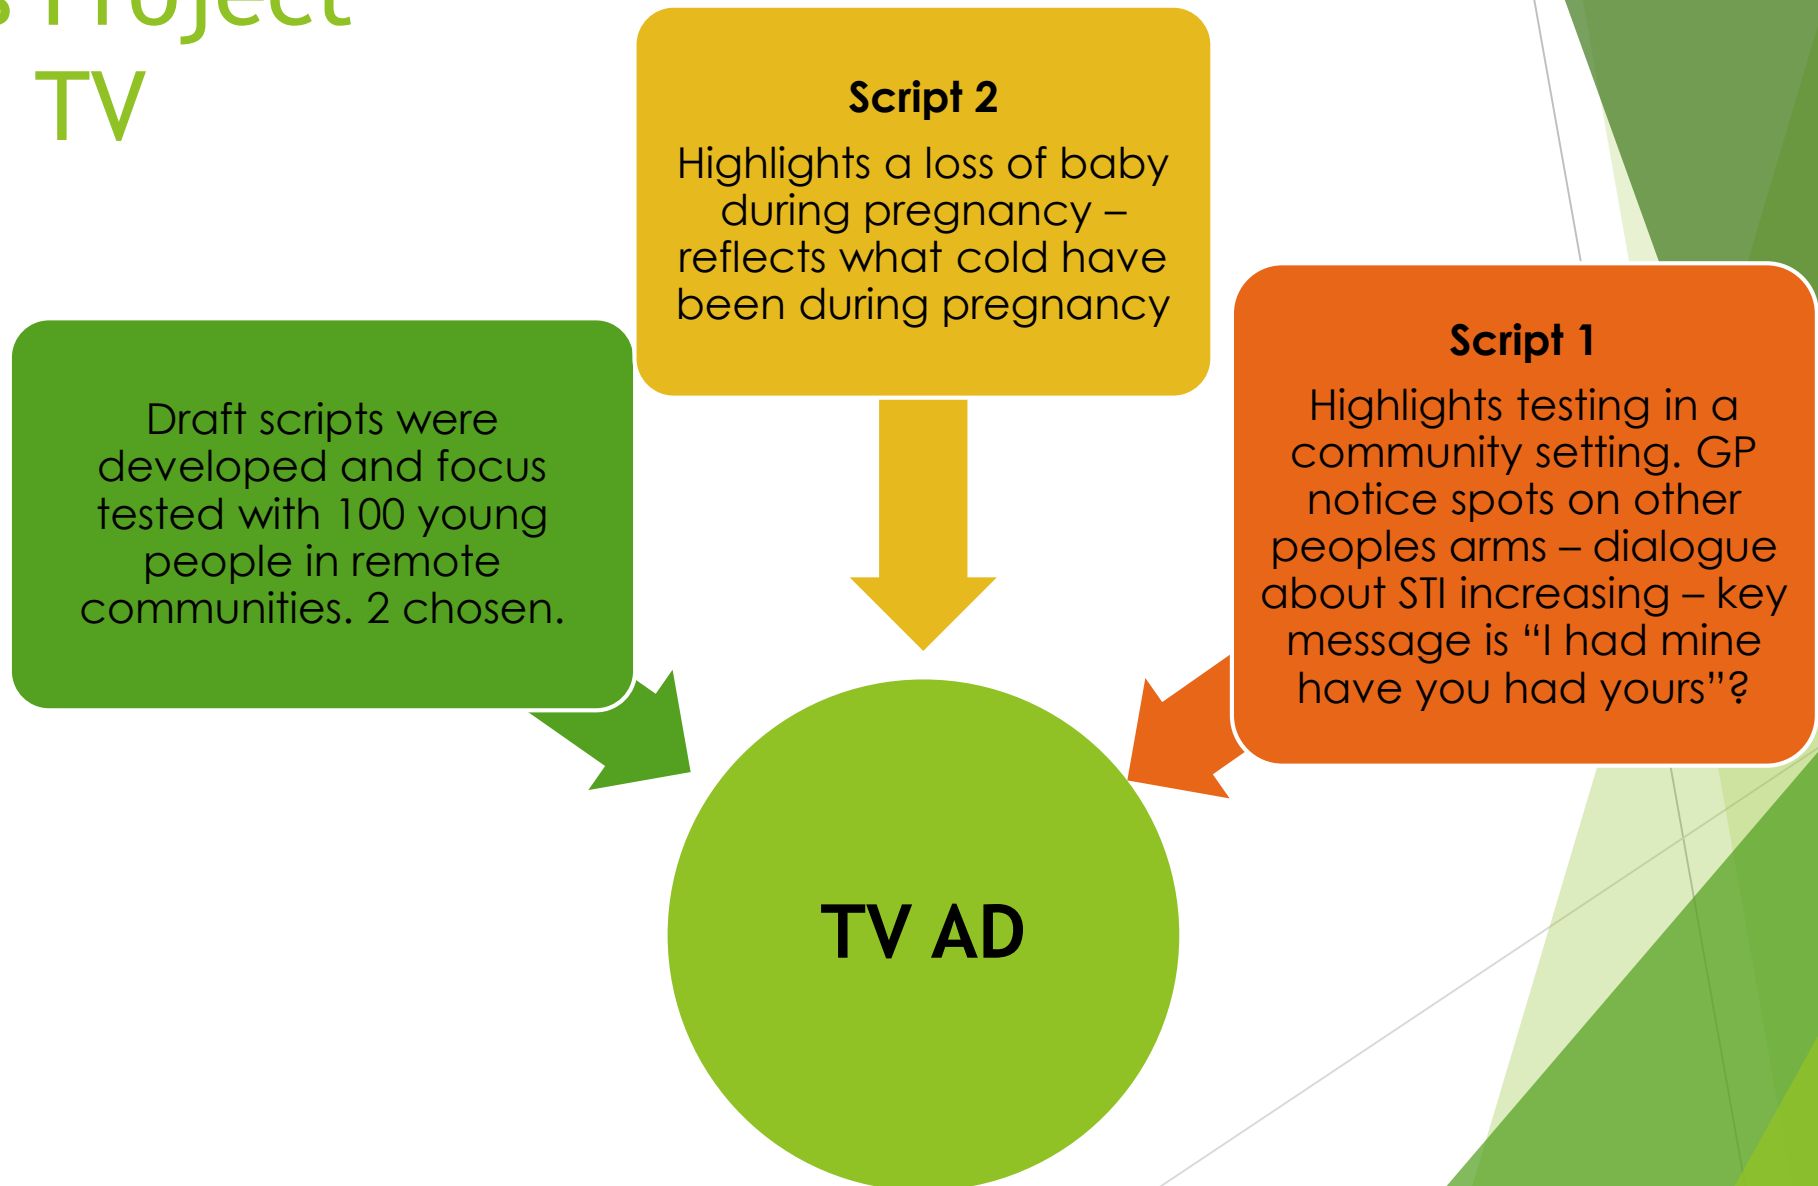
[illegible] Project
TV

Script 2
Highlights a loss of baby during pregnancy – reflects what cold have been during pregnancy

Draft scripts were developed and focus tested with 100 young people in remote communities. 2 chosen.

Script 1
Highlights testing in a community setting. GP notice spots on other peoples arms – dialogue about STI increasing – key message is "I had mine have you had yours"?

TV AD